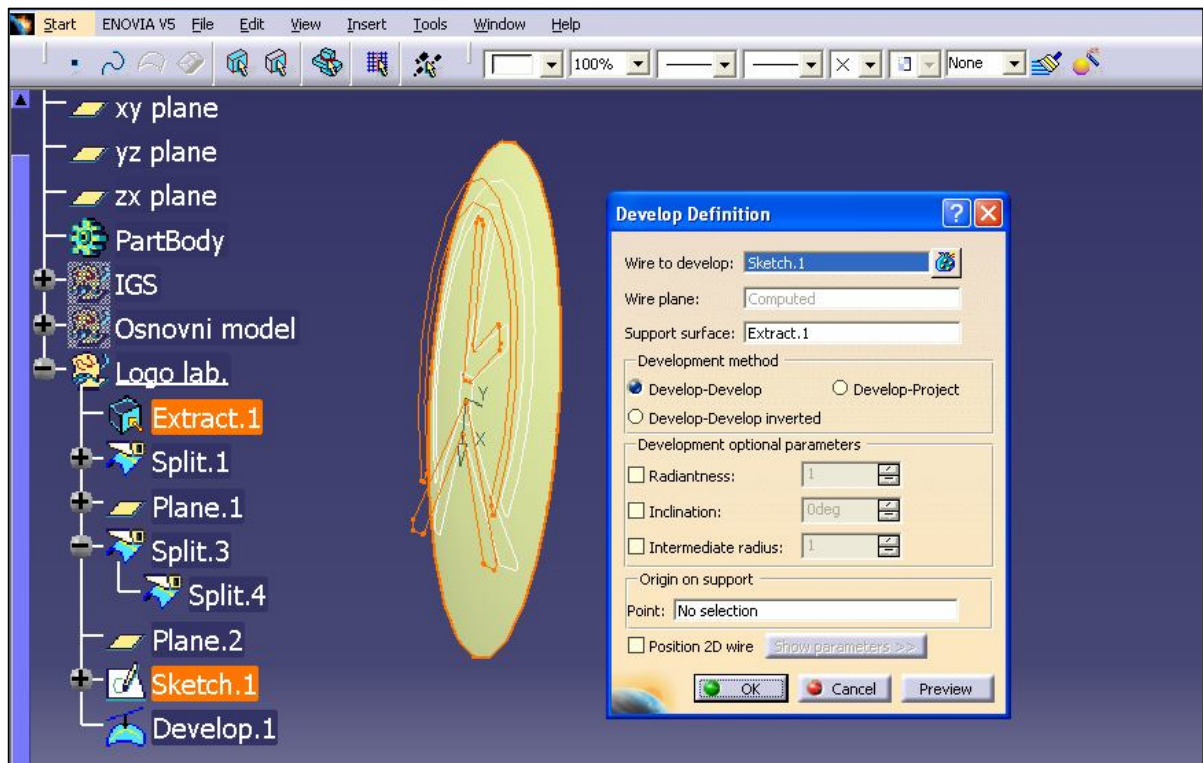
Start ENOVIA V5 File Edit View Insert Tools Window Help

100% None

xy plane
yz plane
zx plane
PartBody
IGS
Osnovni model
Logo lab.
Extract.1
Split.1
Plane.1
Split.3
Split.4
Plane.2
Sketch.1
Develop.1

Y
X

Develop Definition
Wire to develop: Sketch.1
Wire plane: Computed
Support surface: Extract.1
Development method
Develop-Develop
Develop-Project
Develop-Develop inverted
Development optional parameters
Radiantness: 1
Inclination: 0deg
Intermediate radius: 1
Origin on support
Point: No selection
Position 2D wire Show parameters >>
OK Cancel Preview